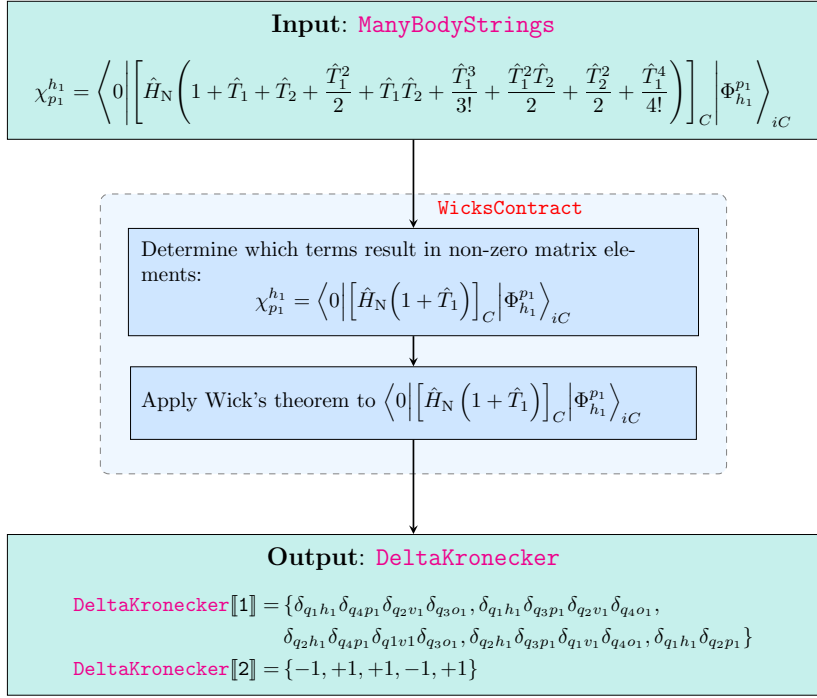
**Input**: ManyBodyStrings

$\chi_{p_1}^{h_1} = \left\langle 0 \middle| \left[ \hat{H}_\mathrm{N} \left( 1 + \hat{T}_1 + \hat{T}_2 + \frac{\hat{T}_1^2}{2} + \hat{T}_1\hat{T}_2 + \frac{\hat{T}_1^3}{3!} + \frac{\hat{T}_1^2\hat{T}_2}{2} + \frac{\hat{T}_2^2}{2} + \frac{\hat{T}_1^4}{4!} \right) \right]_C \middle| \Phi_{h_1}^{p_1} \right\rangle_{iC}$

WicksContract

Determine which terms result in non-zero matrix elements:
$\chi_{p_1}^{h_1} = \left\langle 0 \middle| \left[ \hat{H}_\mathrm{N} \left( 1 + \hat{T}_1 \right) \right]_C \middle| \Phi_{h_1}^{p_1} \right\rangle_{iC}$

Apply Wick's theorem to $\left\langle 0 \middle| \left[ \hat{H}_\mathrm{N} \left( 1 + \hat{T}_1 \right) \right]_C \middle| \Phi_{h_1}^{p_1} \right\rangle_{iC}$

**Output**: DeltaKronecker

DeltaKronecker$[\![1]\!] = \{\delta_{q_1h_1}\delta_{q_4p_1}\delta_{q_2v_1}\delta_{q_3o_1}, \delta_{q_1h_1}\delta_{q_3p_1}\delta_{q_2v_1}\delta_{q_4o_1}, \delta_{q_2h_1}\delta_{q_4p_1}\delta_{q1v1}\delta_{q_3o_1}, \delta_{q_2h_1}\delta_{q_3p_1}\delta_{q_1v_1}\delta_{q_4o_1}, \delta_{q_1h_1}\delta_{q_2p_1}\}$
DeltaKronecker$[\![2]\!] = \{-1, +1, +1, -1, +1\}$